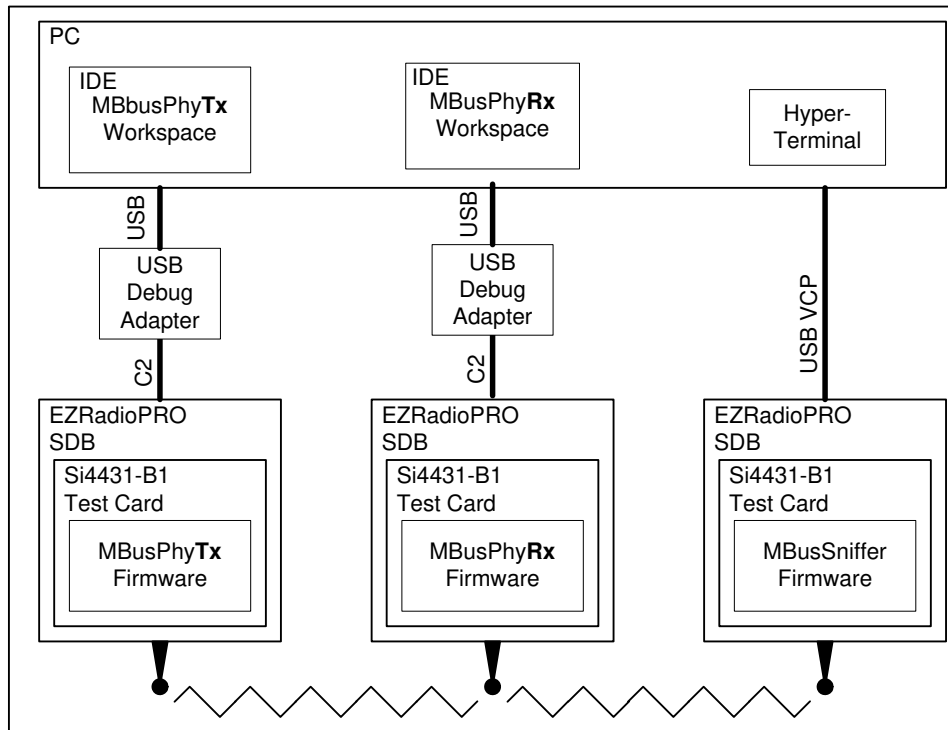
PC

IDE
MBbusPhy**Tx**
Workspace

IDE
MBusPhy**Rx**
Workspace

Hyper-
Terminal

USB

USB
Debug
Adapter

C2

USB

USB
Debug
Adapter

C2

USB VCP

EZRadioPRO
SDB
Si4431-B1
Test Card
MBusPhy**Tx**
Firmware

EZRadioPRO
SDB
Si4431-B1
Test Card
MBusPhy**Rx**
Firmware

EZRadioPRO
SDB
Si4431-B1
Test Card
MBusSniffer
Firmware